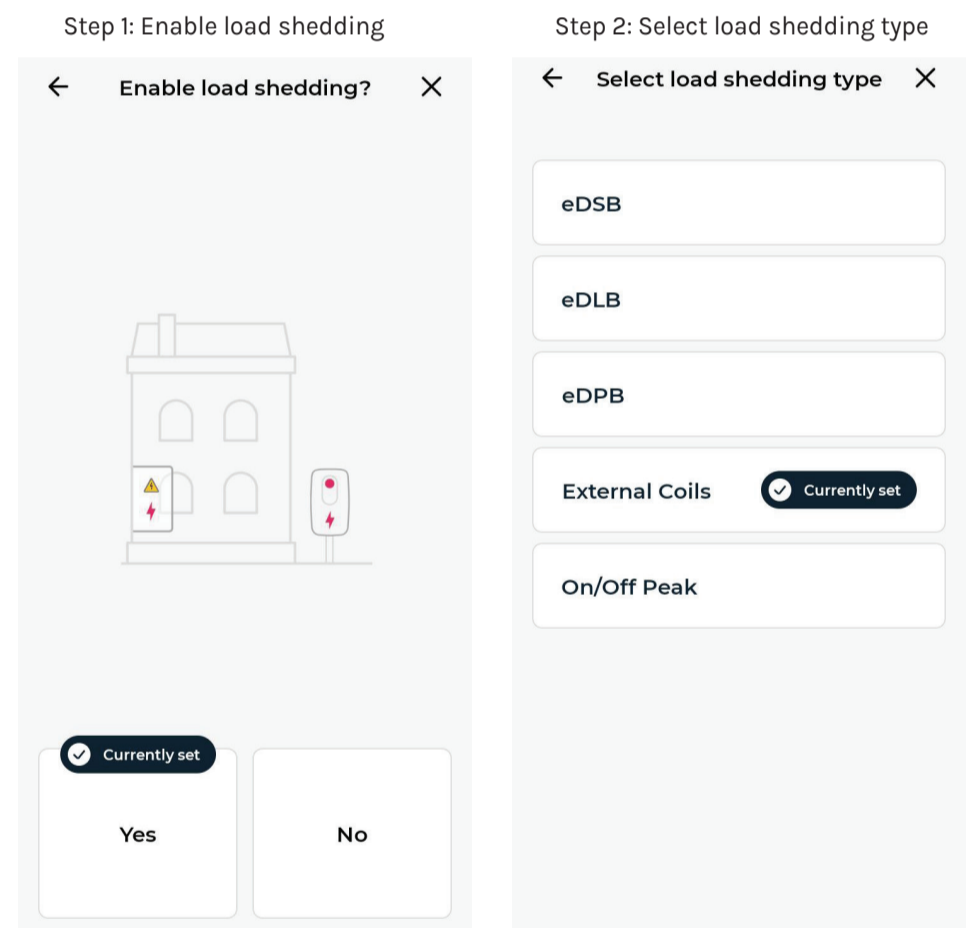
Step 1: Enable load shedding

← Enable load shedding? ×

Currently set

Yes

No

Step 2: Select load shedding type

← Select load shedding type ×

eDSB

eDLB

eDPB

External Coils Currently set

On/Off Peak